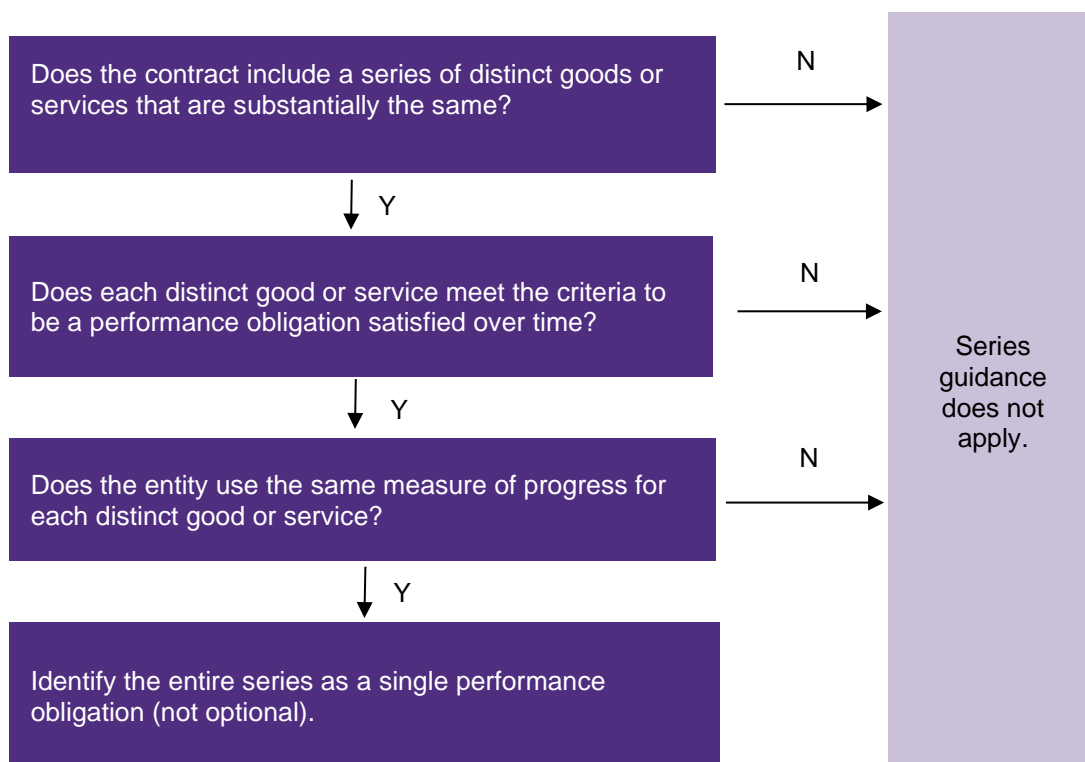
Does the contract include a series of distinct goods or services that are substantially the same?

N

Y

Does each distinct good or service meet the criteria to be a performance obligation satisfied over time?

N

Y

Does the entity use the same measure of progress for each distinct good or service?

N

Y

Identify the entire series as a single performance obligation (not optional).

Series guidance does not apply.